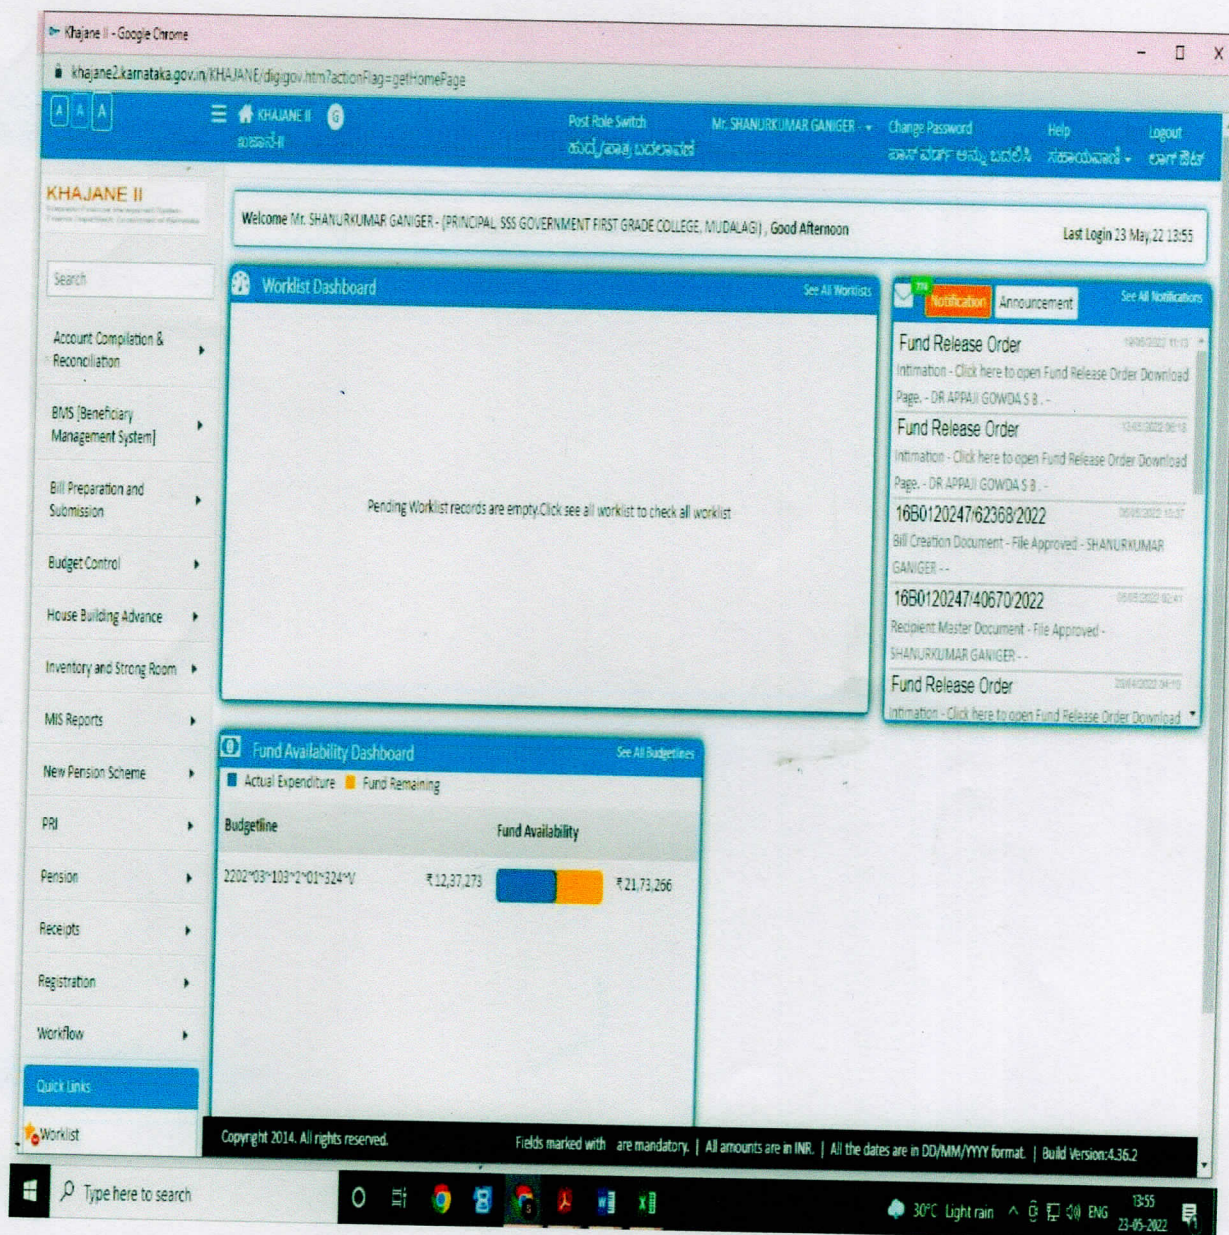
Khajane II - Google Chrome

khajane2.karnataka.gov.in/KHAJANE/digigov.htm?actionFlag=getHomePage

A A A

KHAJANE II
ಖಜಾನೆ-II

Post Role Switch
ಹುದ್ದೆ/ಪಾತ್ರ ಬದಲಾವಣೆ

Mr. SHANURKUMAR GANIGER

Change Password
ಪಾಸ್ ವರ್ಡ್ ಅನ್ನು ಬದಲಿಸಿ

Help
ಸಹಾಯವಾಣಿ

Logout
ಲಾಗ್ ಔಟ್

KHAJANE II

Search

Account Compilation & Reconciliation

BMS [Beneficiary Management System]

Bill Preparation and Submission

Budget Control

House Building Advance

Inventory and Strong Room

MIS Reports

New Pension Scheme

PRI

Pension

Receipts

Registration

Workflow

Quick Links

Worklist

Welcome Mr. SHANURKUMAR GANIGER - (PRINCIPAL SSS GOVERNMENT FIRST GRADE COLLEGE, MUDALAGI) , Good Afternoon

Last Login 23 May 22 13:55

Worklist Dashboard

See All Worklists

Pending Worklist records are empty.Click see all worklist to check all worklist

Notification

Announcement

See All Notifications

Fund Release Order
Intimation - Click here to open Fund Release Order Download Page. - DR APPAJI GOWDA S B . -

Fund Release Order
Intimation - Click here to open Fund Release Order Download Page. - DR APPAJI GOWDA S B . -

16B0120247/62368/2022
Bill Creation Document - File Approved - SHANURKUMAR GANIGER - -

16B0120247/40670/2022
Recipient Master Document - File Approved - SHANURKUMAR GANIGER - -

Fund Release Order
Intimation - Click here to open Fund Release Order Download

Fund Availability Dashboard

See All Budgetlines

Actual Expenditure Fund Remaining

| Budgetline | | Fund Availability | |
|---|---|---|---|
| 2202~03~103~2~01~324~V | ₹12,37,273 | | ₹21,73,266 |

Copyright 2014. All rights reserved.

Fields marked with are mandatory. | All amounts are in INR. | All the dates are in DD/MM/YYYY format. | Build Version:4.36.2

Type here to search

30°C Light rain

ENG

13:55
23-05-2022